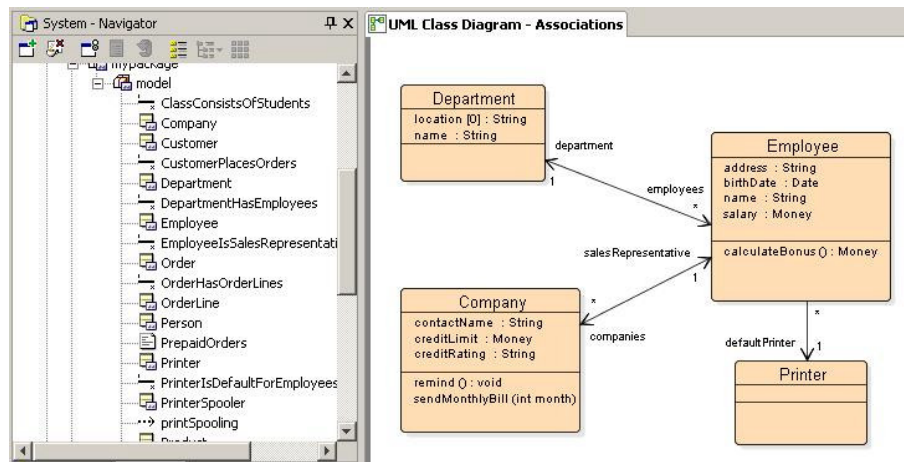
System - Navigator

mypackage
model
ClassConsistsOfStudents
Company
Customer
CustomerPlacesOrders
Department
DepartmentHasEmployees
Employee
EmployeeIsSalesRepresentati
Order
OrderHasOrderLines
OrderLine
Person
PrepaidOrders
Printer
PrinterIsDefaultForEmployees
PrinterSpooler
printSpooling
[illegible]

UML Class Diagram - Associations

Department
location [0] : String
name : String

department
1
employees
*

Employee
address : String
birthDate : Date
name : String
salary : Money
calculateBonus () : Money

salesRepresentative
1
*
companies

Company
contactName : String
creditLimit : Money
creditRating : String
remind () : void
sendMonthlyBill (int month)

*
defaultPrinter
1

Printer